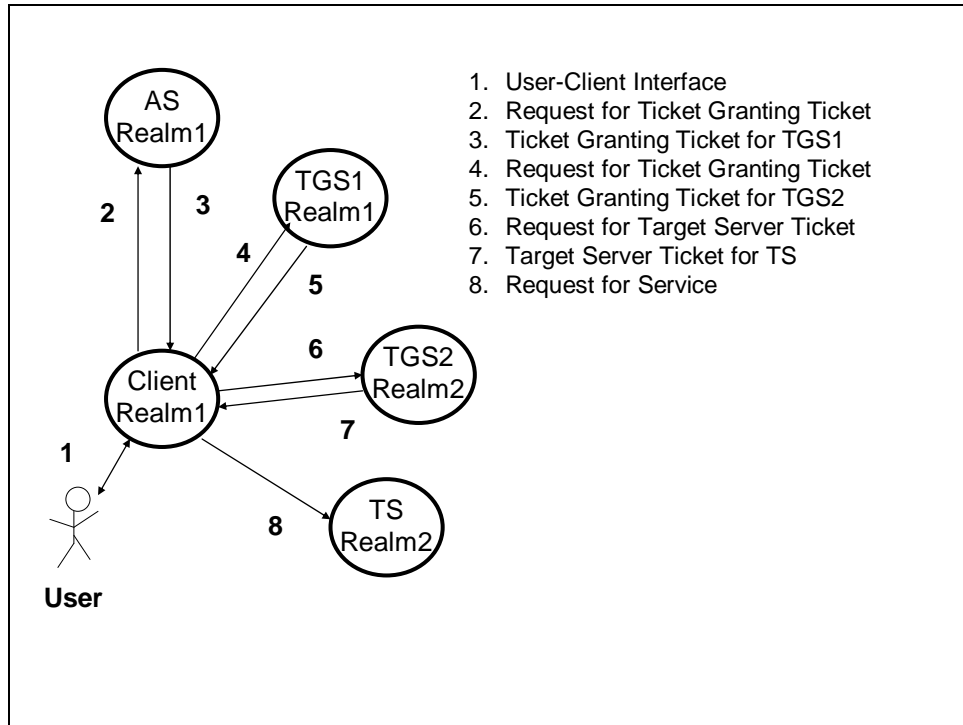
AS
Realm1

2

3

TGS1
Realm1

4

5

6

Client
Realm1

TGS2
Realm2

7

1

8

TS
Realm2

User

1. User-Client Interface
2. Request for Ticket Granting Ticket
3. Ticket Granting Ticket for TGS1
4. Request for Ticket Granting Ticket
5. Ticket Granting Ticket for TGS2
6. Request for Target Server Ticket
7. Target Server Ticket for TS
8. Request for Service